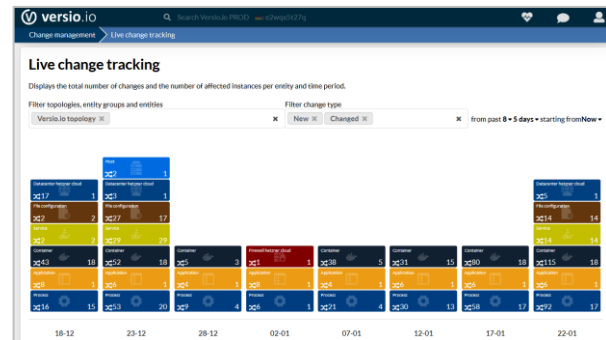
versio.io

Search Versio.io PROD e2wqc5t27q

Change management > Live change tracking

Live change tracking

Displays the total number of changes and the number of affected instances per entity and time period.

Filter topologies, entity groups and entities

Versio.io topology ×

×

Filter change type

New × Changed ×

×

from past 8 • 5 days ▾ starting from Now ▾

Host
2 1

Datacenter hetzner cloud
17 1

Datacenter hetzner cloud
6 1

Datacenter hetzner cloud
7 1

File configuration
2 2

File configuration
27 17

File configuration
14 14

Service
2 2

Service
29 29

Service
14 14

Container
43 18

Container
52 18

Container
5 3

Firewall hetzner cloud
1 1

Container
38 5

Container
31 15

Container
80 18

Container
115 18

Application
8 1

Application
6 1

Application
4 1

Application
6 1

Application
6 1

Application
6 1

Application
6 1

Application
6 1

Process
16 15

Process
53 20

Process
9 4

Process
6 1

Process
21 4

Process
30 13

Process
58 17

Process
92 17

18-12

23-12

28-12

02-01

07-01

12-01

17-01

22-01